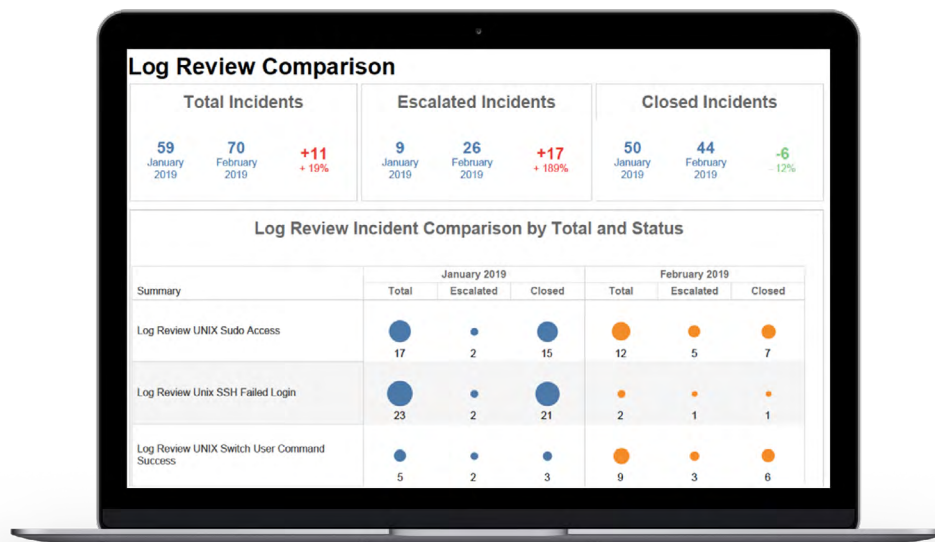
Log Review Comparison

Total Incidents

59
January
2019

70
February
2019

+11
+ 19%

Escalated Incidents

9
January
2019

26
February
2019

+17
+ 189%

Closed Incidents

50
January
2019

44
February
2019

-6
-12%

Log Review Incident Comparison by Total and Status

| Summary | January 2019 Total | January 2019 Escalated | January 2019 Closed | February 2019 Total | February 2019 Escalated | February 2019 Closed |
|---|---|---|---|---|---|---|
| Log Review UNIX Sudo Access | 17 | 2 | 15 | 12 | 5 | 7 |
| Log Review Unix SSH Failed Login | 23 | 2 | 21 | 2 | 1 | 1 |
| Log Review UNIX Switch User Command Success | 5 | 2 | 3 | 9 | 3 | 6 |